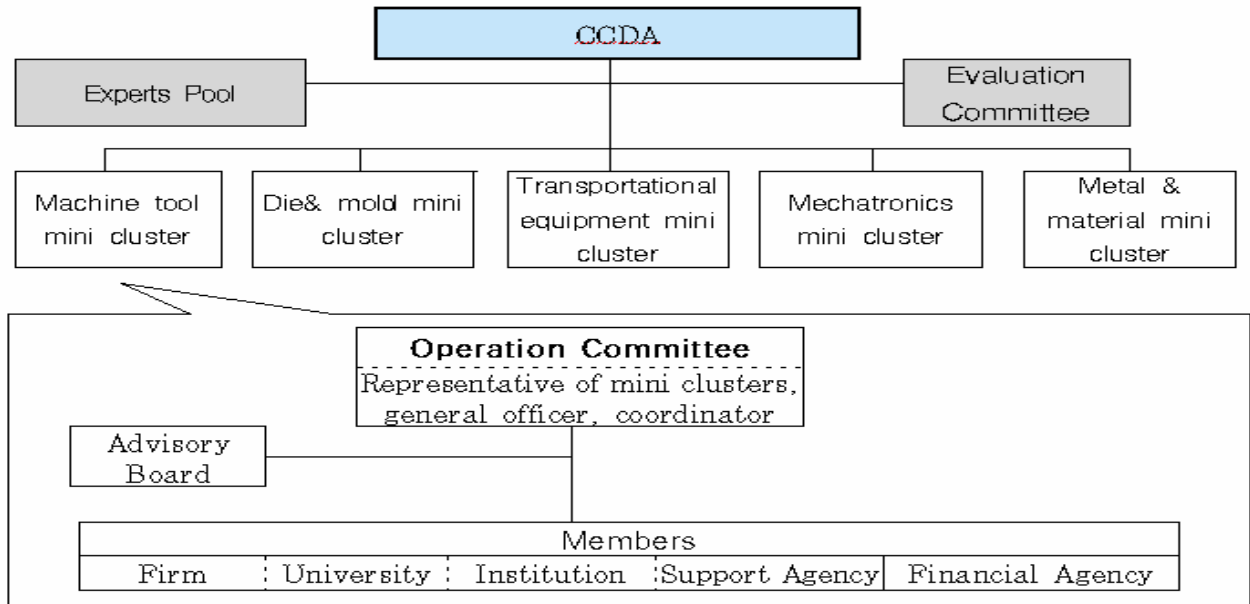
CCDA

Experts Pool

Evaluation Committee

Machine tool mini cluster

Die& mold mini cluster

Transportational equipment mini cluster

Mechatronics mini cluster

Metal & material mini cluster

Operation Committee

Representative of mini clusters, general officer, coordinator

Advisory Board

Members

| Firm | University | Institution | Support Agency | Financial Agency |
|---|---|---|---|---|